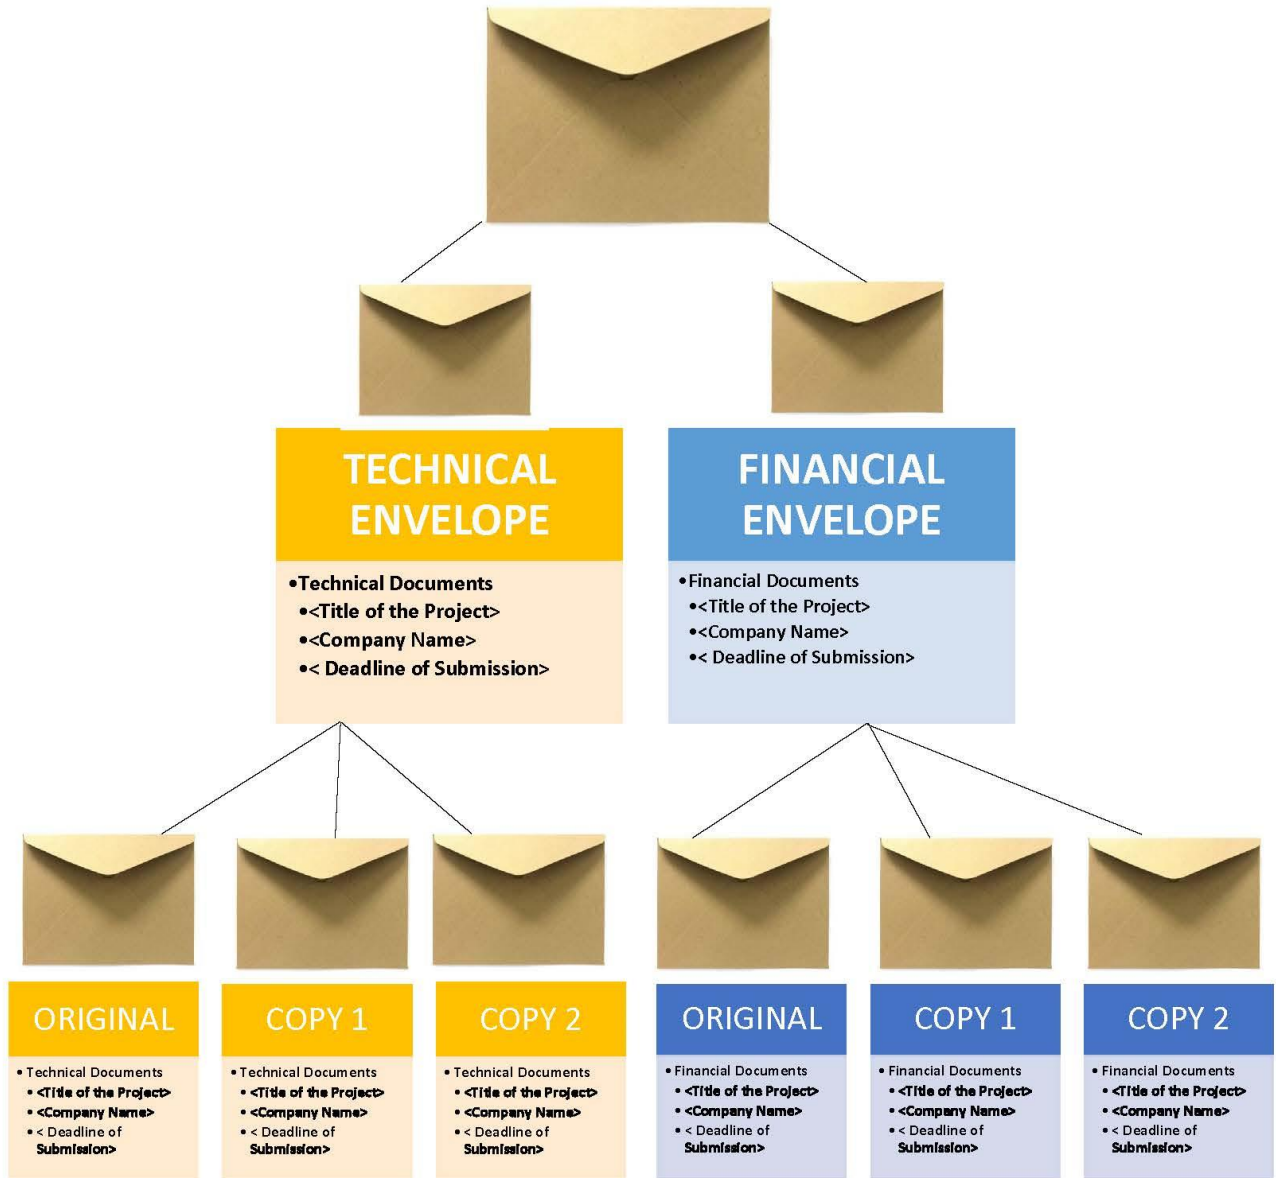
TECHNICAL ENVELOPE

•Technical Documents
•<Title of the Project>
•<Company Name>
•< Deadline of Submission>

FINANCIAL ENVELOPE

•Financial Documents
•<Title of the Project>
•<Company Name>
•< Deadline of Submission>

ORIGINAL

• Technical Documents
• <Title of the Project>
• <Company Name>
• < Deadline of Submission>

COPY 1

• Technical Documents
• <Title of the Project>
• <Company Name>
• < Deadline of Submission>

COPY 2

• Technical Documents
• <Title of the Project>
• <Company Name>
• < Deadline of Submission>

ORIGINAL

• Financial Documents
• <Title of the Project>
• <Company Name>
• < Deadline of Submission>

COPY 1

• Financial Documents
• <Title of the Project>
• <Company Name>
• < Deadline of Submission>

COPY 2

• Financial Documents
• <Title of the Project>
• <Company Name>
• < Deadline of Submission>